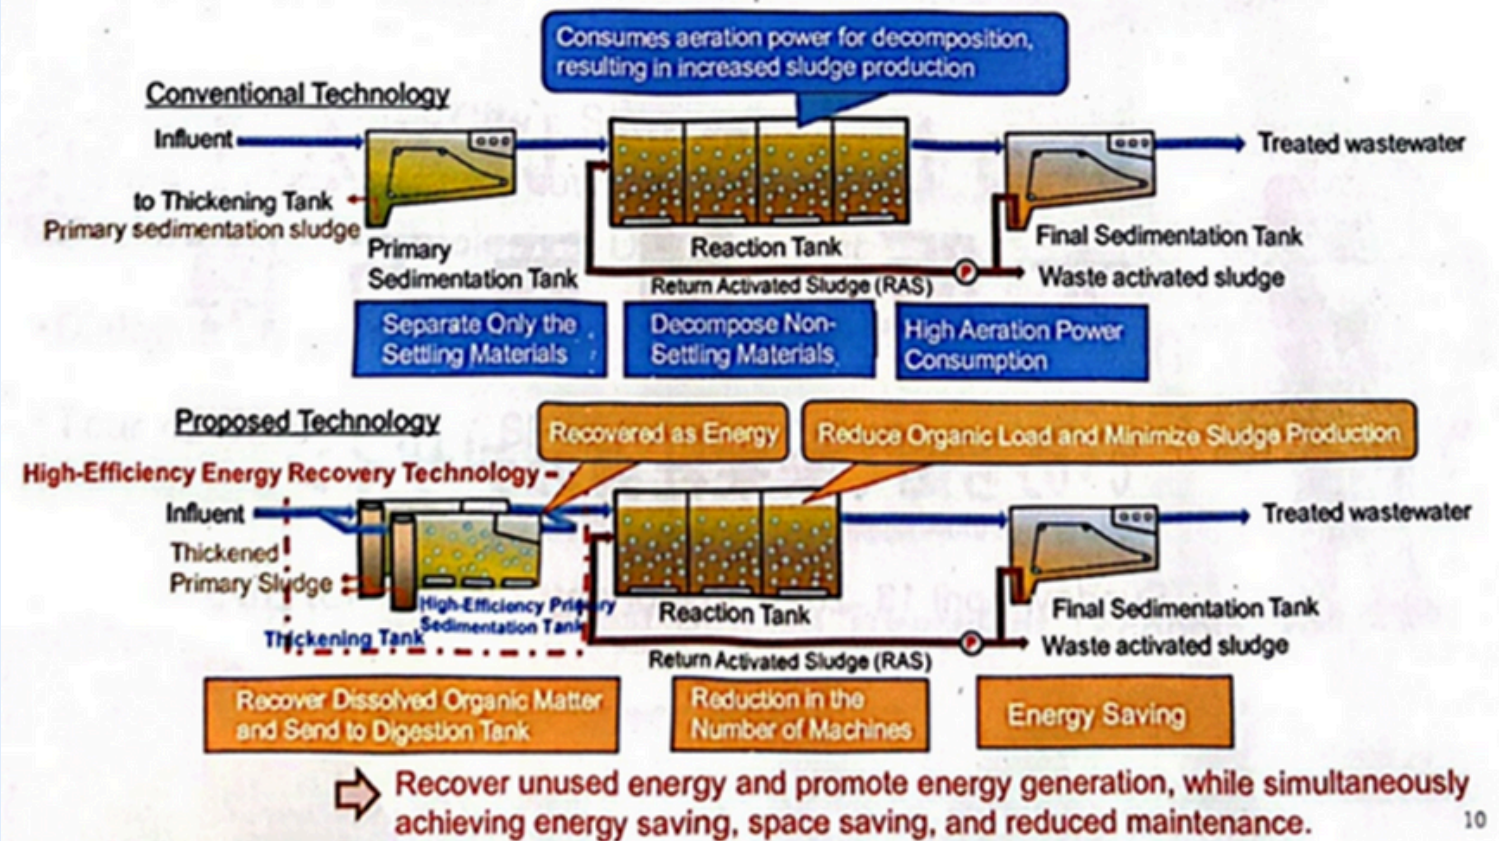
Consumes aeration power for decomposition, resulting in increased sludge production

Conventional Technology

Influent

to Thickening Tank

Primary sedimentation sludge

Primary Sedimentation Tank

Reaction Tank

Return Activated Sludge (RAS)

Treated wastewater

Final Sedimentation Tank

Waste activated sludge

Separate Only the Settling Materials

Decompose Non-Settling Materials

High Aeration Power Consumption

Proposed Technology

High-Efficiency Energy Recovery Technology

Recovered as Energy

Reduce Organic Load and Minimize Sludge Production

Influent

Thickened Primary Sludge

High-Efficiency Primary Sedimentation Tank

Thickening Tank

Reaction Tank

Return Activated Sludge (RAS)

Treated wastewater

Final Sedimentation Tank

Waste activated sludge

Recover Dissolved Organic Matter and Send to Digestion Tank

Reduction in the Number of Machines

Energy Saving

Recover unused energy and promote energy generation, while simultaneously achieving energy saving, space saving, and reduced maintenance.

10